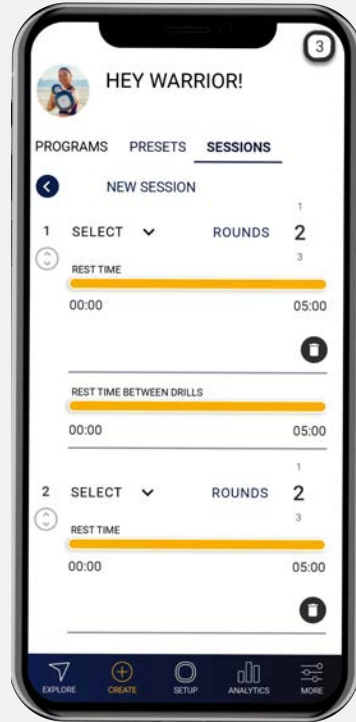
3

HEY WARRIOR!

PROGRAMS PRESETS SESSIONS

NEW SESSION

1 SELECT ROUNDS 1 2 3

REST TIME

00:00 05:00

REST TIME BETWEEN DRILLS

00:00 05:00

2 SELECT ROUNDS 1 2 3

REST TIME

00:00 05:00

EXPLORE CREATE SETUP ANALYTICS MORE